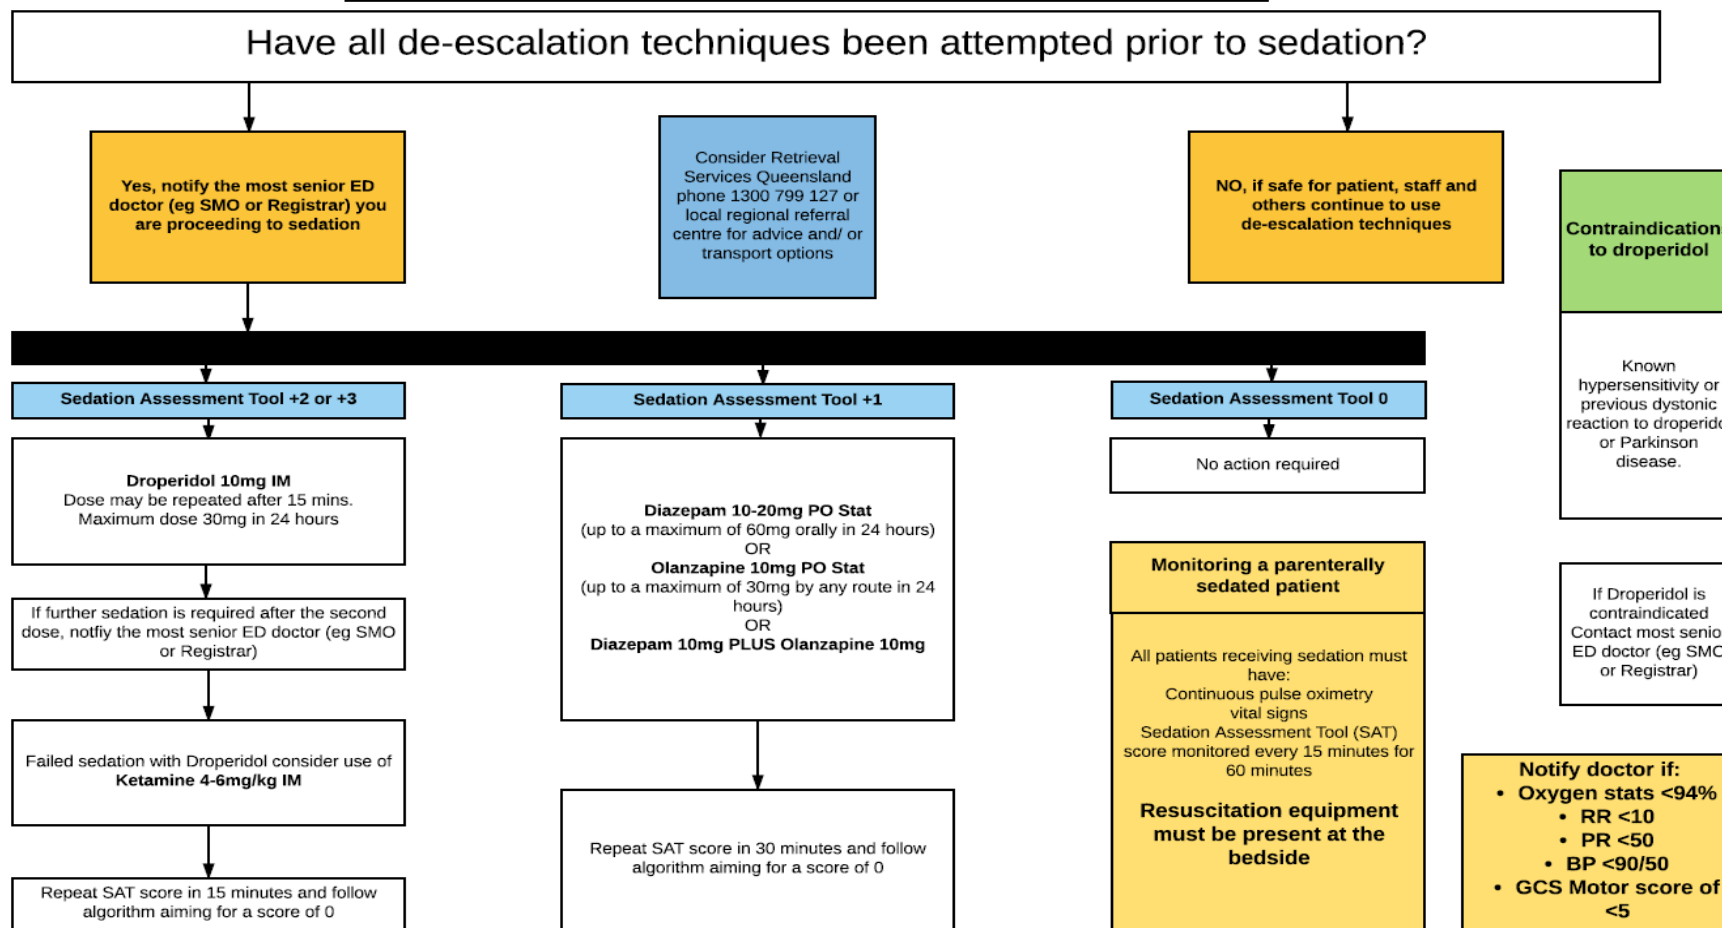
Have all de-escalation techniques been attempted prior to sedation?

Yes, notify the most senior ED doctor (eg SMO or Registrar) you are proceeding to sedation

Consider Retrieval Services Queensland phone 1300 799 127 or local regional referral centre for advice and/ or transport options

NO, if safe for patient, staff and others continue to use de-escalation techniques

Contraindication to droperidol

Known hypersensitivity or previous dystonic reaction to droperid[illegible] or Parkinson disease.

Sedation Assessment Tool +2 or +3

Droperidol 10mg IM
Dose may be repeated after 15 mins.
Maximum dose 30mg in 24 hours

If further sedation is required after the second dose, notfiy the most senior ED doctor (eg SMO or Registrar)

Failed sedation with Droperidol consider use of **Ketamine 4-6mg/kg IM**

Repeat SAT score in 15 minutes and follow algorithm aiming for a score of 0

Sedation Assessment Tool +1

Diazepam 10-20mg PO Stat
(up to a maximum of 60mg orally in 24 hours)
OR
Olanzapine 10mg PO Stat
(up to a maximum of 30mg by any route in 24 hours)
OR
Diazepam 10mg PLUS Olanzapine 10mg

Repeat SAT score in 30 minutes and follow algorithm aiming for a score of 0

Sedation Assessment Tool 0

No action required

Monitoring a parenterally sedated patient

All patients receiving sedation must have:
Continuous pulse oximetry
vital signs
Sedation Assessment Tool (SAT) score monitored every 15 minutes for 60 minutes

Resuscitation equipment must be present at the bedside

If Droperidol is contraindicated Contact most senio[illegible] ED doctor (eg SM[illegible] or Registrar)

Notify doctor if:
• Oxygen stats <94%
• RR <10
• PR <50
• BP <90/50
• GCS Motor score of <5